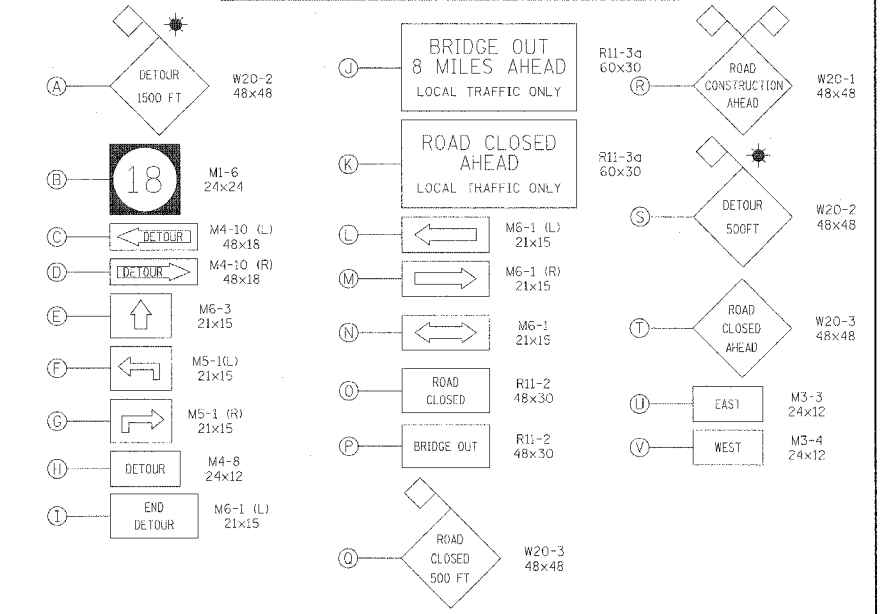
A DETOUR 1500 FT W20-2 48x48

B 18 M1-6 24x24

C DETOUR M4-10 (L) 48x18

D DETOUR M4-10 (R) 48x18

E M6-3 21x15

F M5-1(L) 21x15

G M5-1 (R) 21x15

H DETOUR M4-8 24x12

I END DETOUR M6-1 (L) 21x15

J BRIDGE OUT 8 MILES AHEAD LOCAL TRAFFIC ONLY R11-3a 60x30

K ROAD CLOSED AHEAD LOCAL TRAFFIC ONLY R11-3a 60x30

L M6-1 (L) 21x15

M M6-1 (R) 21x15

N M6-1 21x15

O ROAD CLOSED R11-2 48x30

P BRIDGE OUT R11-2 48x30

Q ROAD CLOSED 500 FT W20-3 48x48

R ROAD CONSTRUCTION AHEAD W20-1 48x48

S DETOUR 500FT W20-2 48x48

T ROAD CLOSED AHEAD W20-3 48x48

U EAST M3-3 24x12

V WEST M3-4 24x12